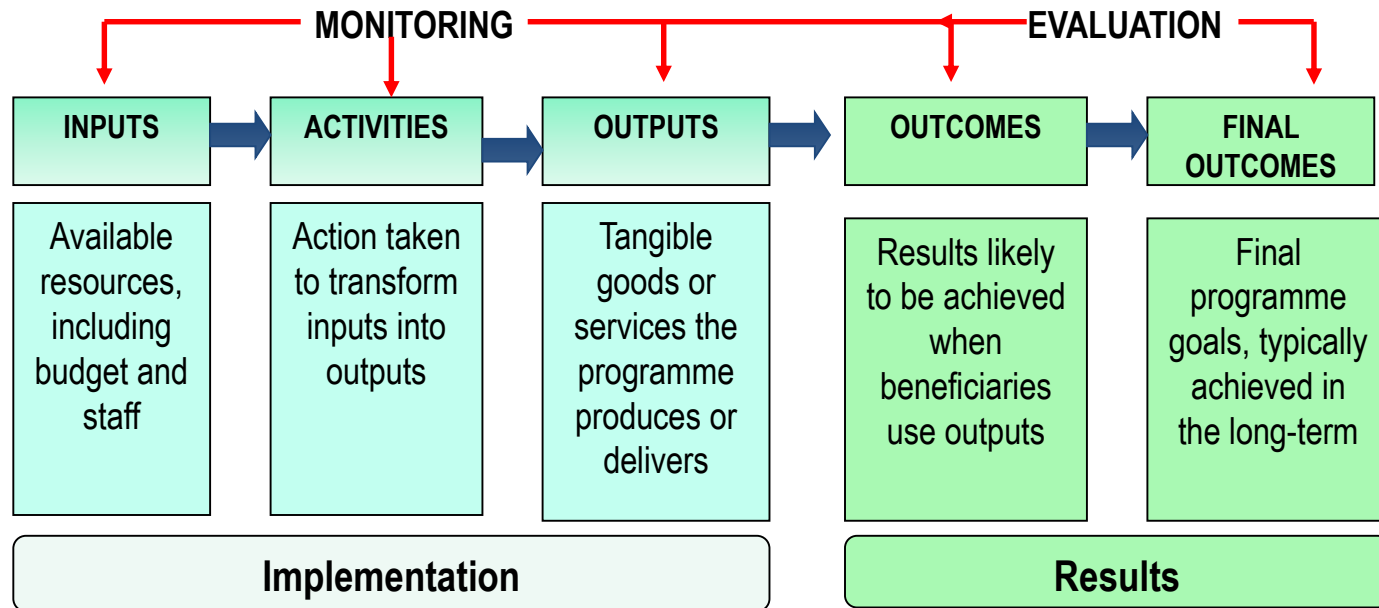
MONITORING

EVALUATION

INPUTS

Available resources, including budget and staff

ACTIVITIES

Action taken to transform inputs into outputs

OUTPUTS

Tangible goods or services the programme produces or delivers

OUTCOMES

Results likely to be achieved when beneficiaries use outputs

FINAL OUTCOMES

Final programme goals, typically achieved in the long-term

Implementation

Results